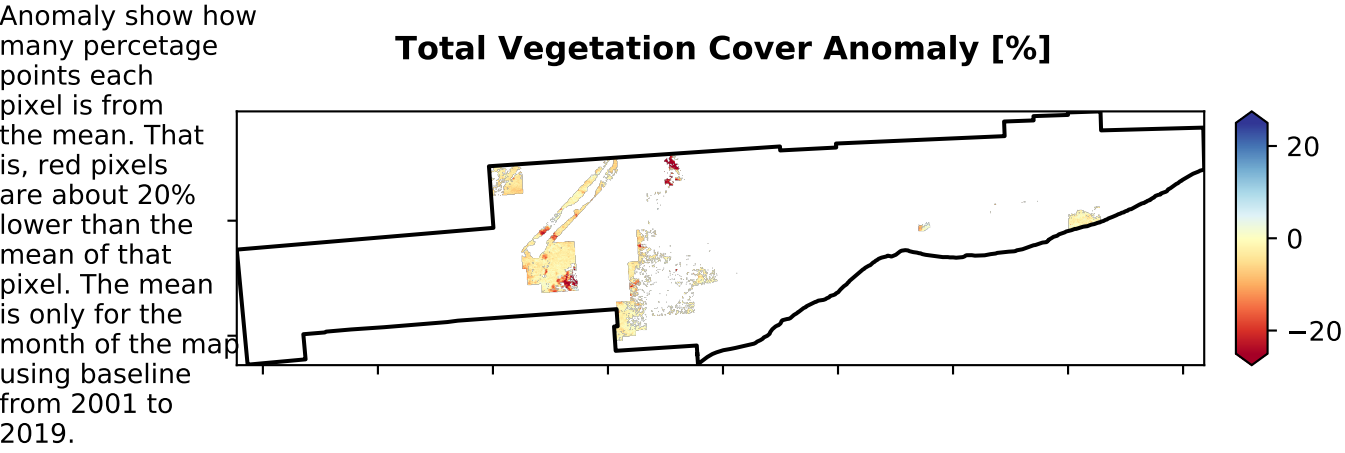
Anomaly show how many percetage points each pixel is from the mean. That is, red pixels are about 20% lower than the mean of that pixel. The mean is only for the month of the map using baseline from 2001 to 2019.

Total Vegetation Cover Anomaly [%]

20
0
−20